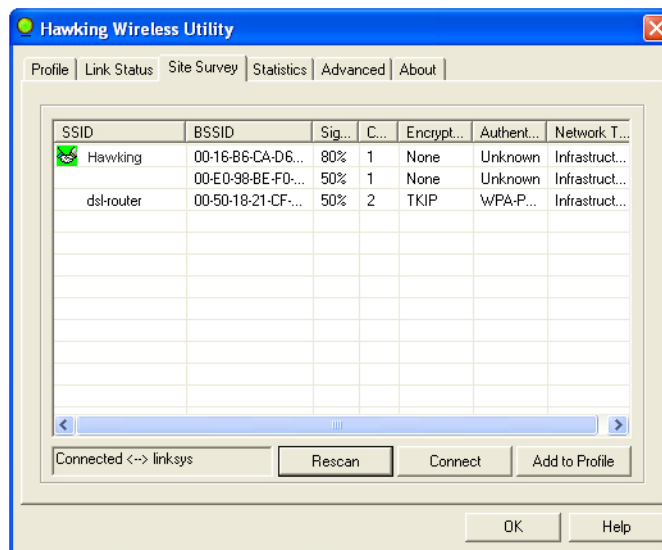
Hawking Wireless Utility

Profile | Link Status | Site Survey | Statistics | Advanced | About

| SSID | BSSID | Sig... | C... | Encrypt... | Authent... | Network T... |
|---|---|---|---|---|---|---|
| Hawking | 00-16-B6-CA-D6... | 80% | 1 | None | Unknown | Infrastruct... |
| | 00-E0-98-BE-F0-... | 50% | 1 | None | Unknown | Infrastruct... |
| dsl-router | 00-50-18-21-CF-... | 50% | 2 | TKIP | WPA-P... | Infrastruct... |

Connected <--> linksys

Rescan

Connect

Add to Profile

OK

Help